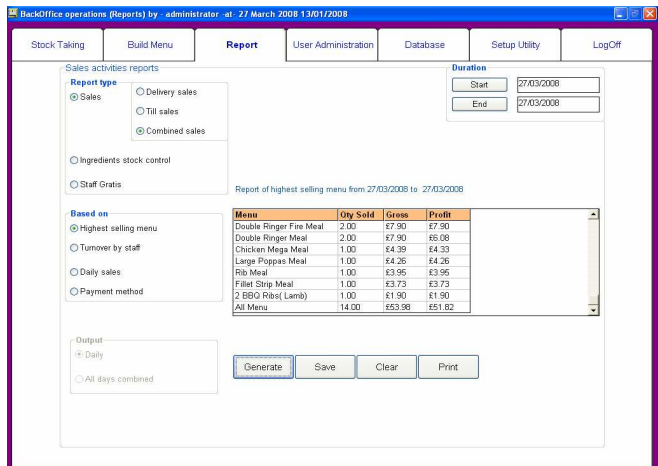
BackOffice operations (Reports) by - administrator -at- 27 March 2008 13/01/2008

Stock Taking
Build Menu
Report
User Administration
Database
Setup Utility
LogOff

Sales activities reports

Report type
Sales
Delivery sales
Till sales
Combined sales
Ingredients stock control
Staff Gratis

Duration
Start 27/03/2008
End 27/03/2008

Report of highest selling menu from 27/03/2008 to 27/03/2008

Based on
Highest selling menu
Turnover by staff
Daily sales
Payment method

| Menu | Qty Sold | Gross | Profit |
|---|---|---|---|
| Double Ringer Fire Meal | 2.00 | £7.90 | £7.90 |
| Double Ringer Meal | 2.00 | £7.90 | £6.08 |
| Chicken Mega Meal | 1.00 | £4.39 | £4.33 |
| Large Poppas Meal | 1.00 | £4.26 | £4.26 |
| Rib Meal | 1.00 | £3.95 | £3.95 |
| Fillet Strip Meal | 1.00 | £3.73 | £3.73 |
| 2 BBQ Ribs( Lamb) | 1.00 | £1.90 | £1.90 |
| All Menu | 14.00 | £53.98 | £51.82 |

Output
Daily
All days combined

Generate
Save
Clear
Print